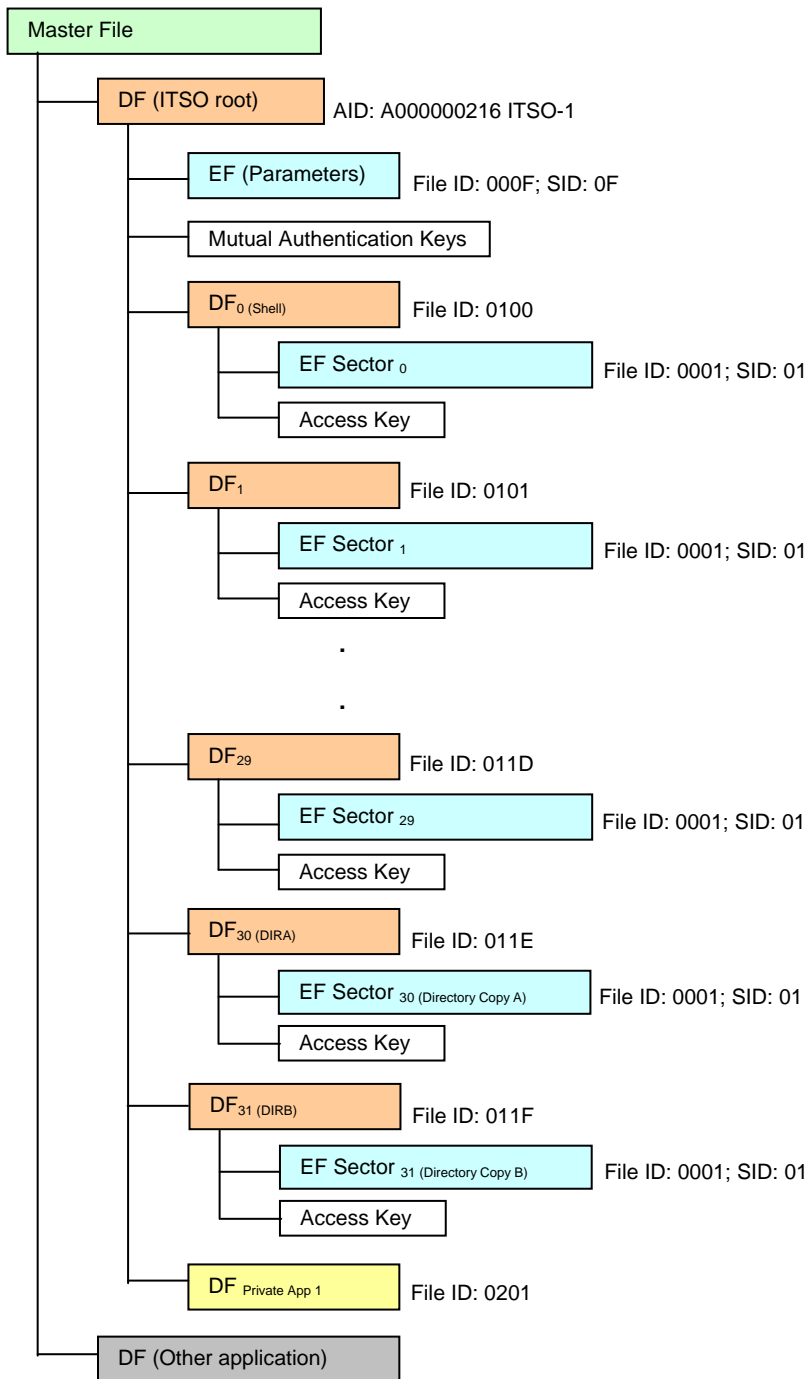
Master File

DF (ITSO root) AID: A000000216 ITSO-1

EF (Parameters) File ID: 000F; SID: 0F

Mutual Authentication Keys

$DF_{0 \text{ (Shell)}}$ File ID: 0100

EF Sector $_0$ File ID: 0001; SID: 01

Access Key

$DF_1$ File ID: 0101

EF Sector $_1$ File ID: 0001; SID: 01

Access Key

.

.

$DF_{29}$ File ID: 011D

EF Sector $_{29}$ File ID: 0001; SID: 01

Access Key

$DF_{30 \text{ (DIRA)}}$ File ID: 011E

EF Sector $_{30 \text{ (Directory Copy A)}}$ File ID: 0001; SID: 01

Access Key

$DF_{31 \text{ (DIRB)}}$ File ID: 011F

EF Sector $_{31 \text{ (Directory Copy B)}}$ File ID: 0001; SID: 01

Access Key

DF $_{\text{Private App 1}}$ File ID: 0201

DF (Other application)